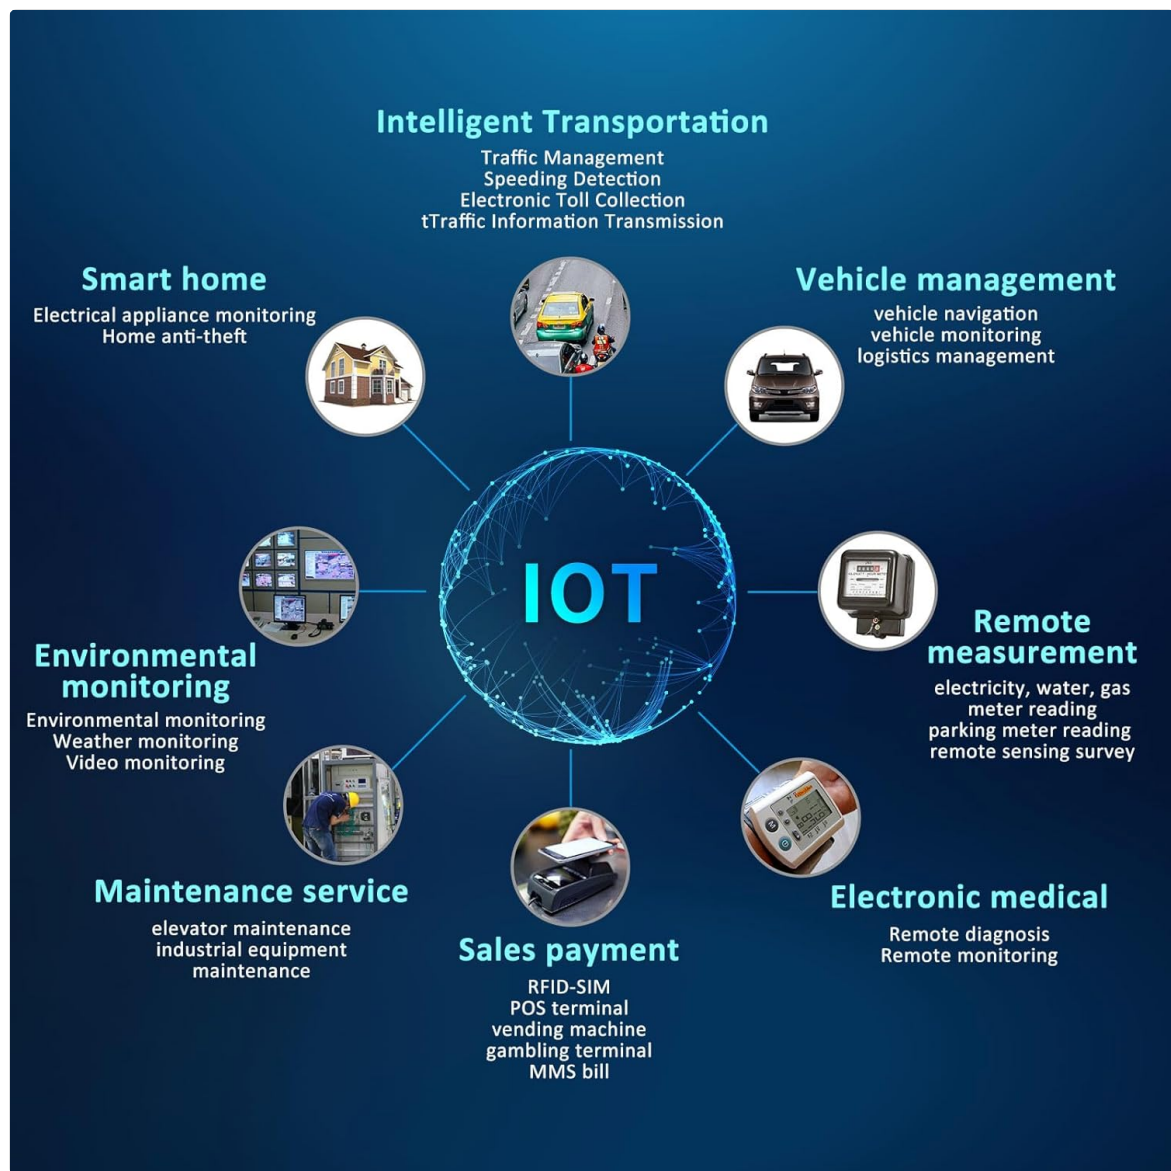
Intelligent Transportation
Traffic Management
Speeding Detection
Electronic Toll Collection
tTraffic Information Transmission

Smart home
Electrical appliance monitoring
Home anti-theft

Vehicle management
vehicle navigation
vehicle monitoring
logistics management

IOT

Environmental monitoring
Environmental monitoring
Weather monitoring
Video monitoring

Remote measurement
electricity, water, gas meter reading
parking meter reading
remote sensing survey

Maintenance service
elevator maintenance
industrial equipment maintenance

Sales payment
RFID-SIM
POS terminal
vending machine
gambling terminal
MMS bill

Electronic medical
Remote diagnosis
Remote monitoring